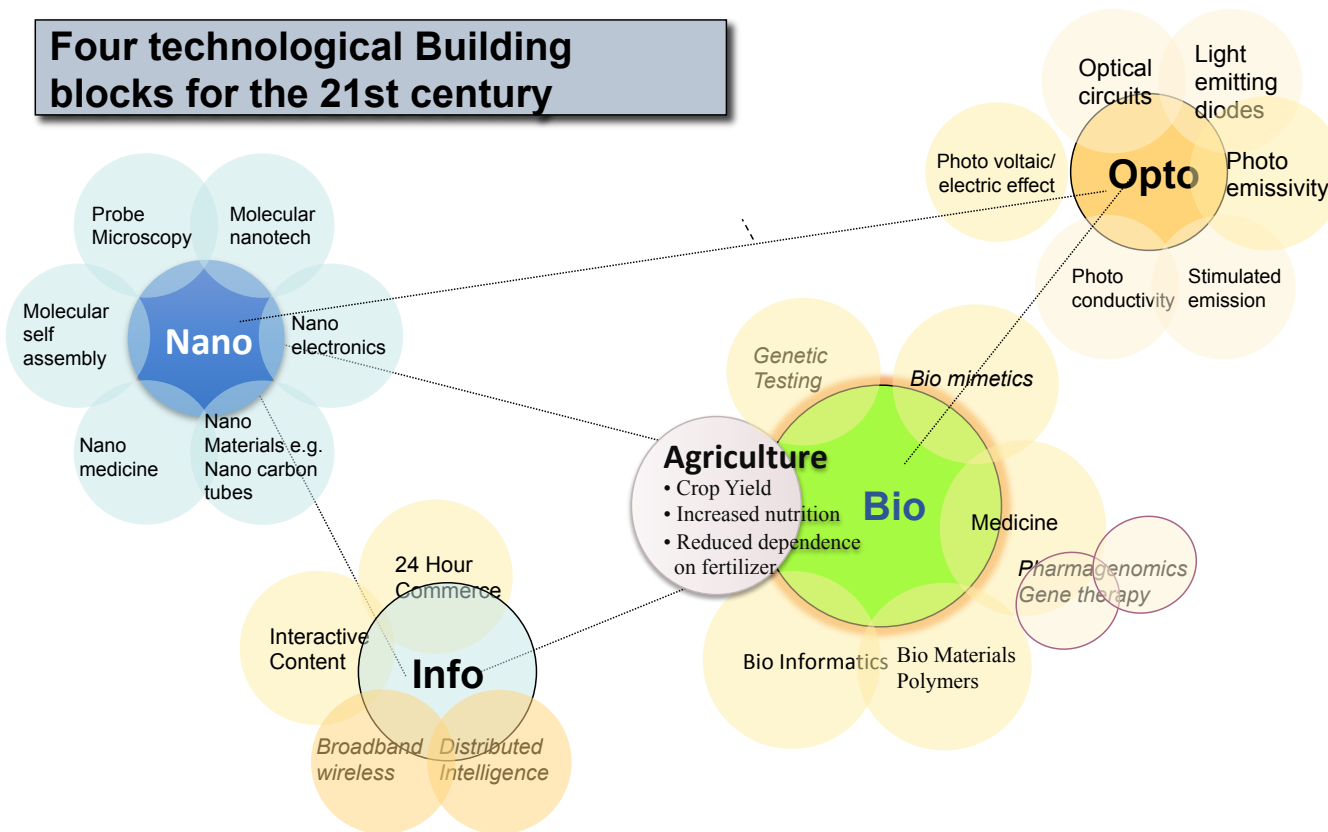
Four technological Building blocks for the 21st century

Optical circuits

Light emitting diodes

Photo voltaic/ electric effect

Opto

Photo emissivity

Photo conductivity

Stimulated emission

Probe Microscopy

Molecular nanotech

Molecular self assembly

Nano

Nano electronics

Nano medicine

Nano Materials e.g. Nano carbon tubes

Genetic Testing

Bio mimetics

Agriculture
• Crop Yield
• Increased nutrition
• Reduced dependence on fertilizer

Bio

Medicine

Pharmagenomics Gene therapy

24 Hour Commerce

Interactive Content

Info

Broadband wireless

Distributed Intelligence

Bio Informatics

Bio Materials Polymers